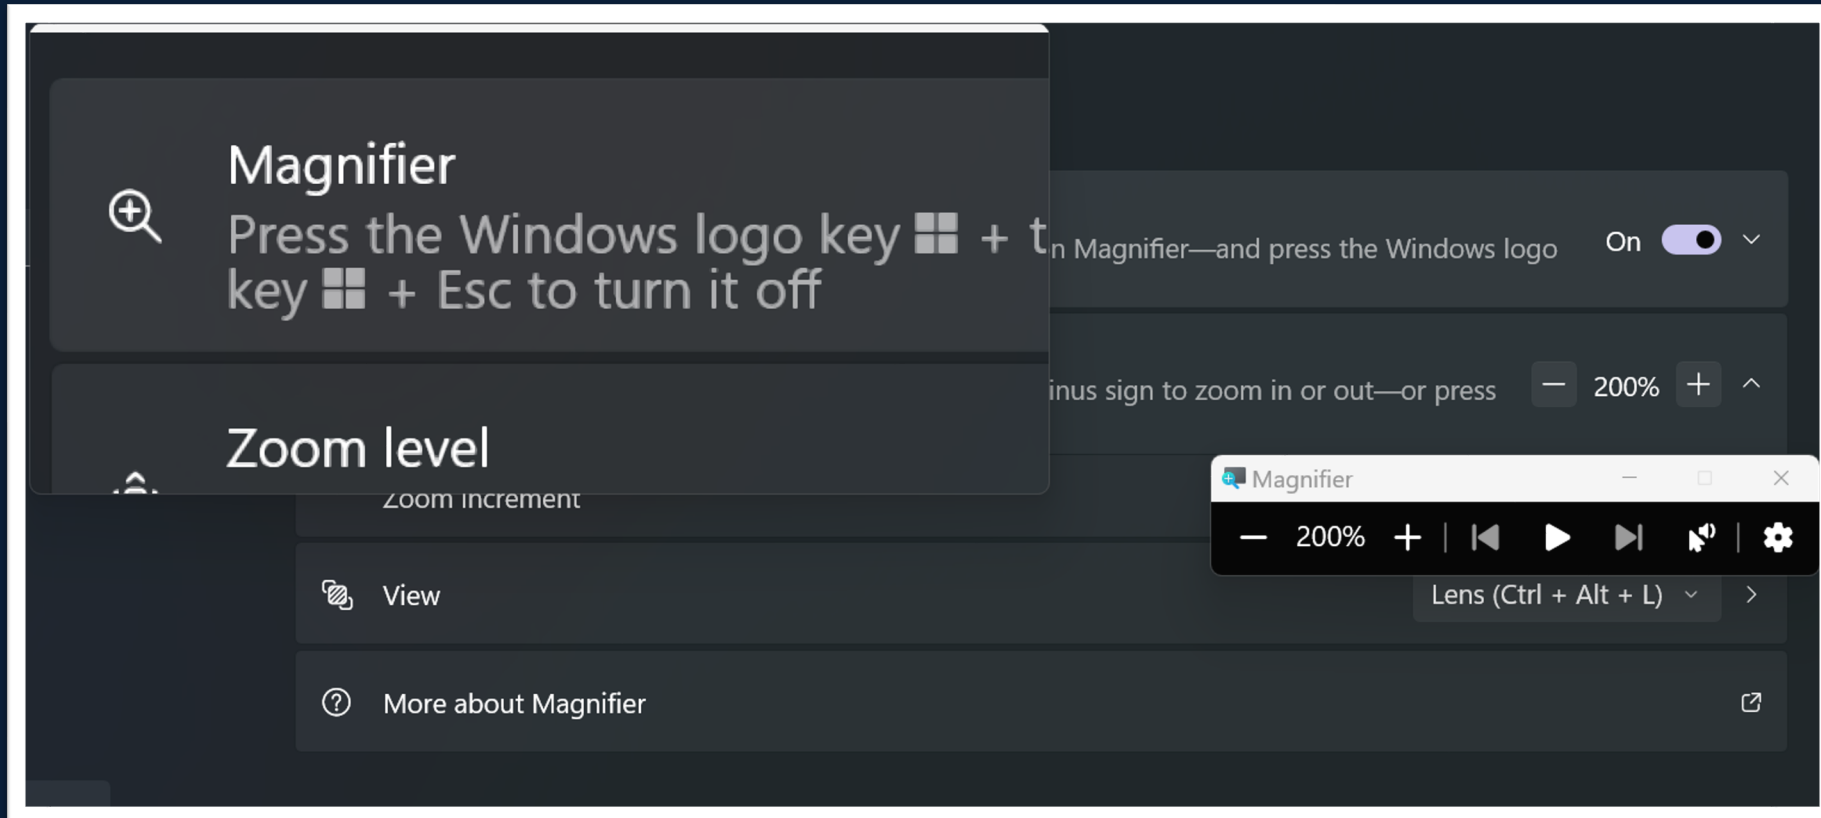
Magnifier

Press the Windows logo key + t key + Esc to turn it off

Zoom level

n Magnifier—and press the Windows logo

On

inus sign to zoom in or out—or press

200%

Zoom increment

Magnifier

200%

View

Lens (Ctrl + Alt + L)

More about Magnifier